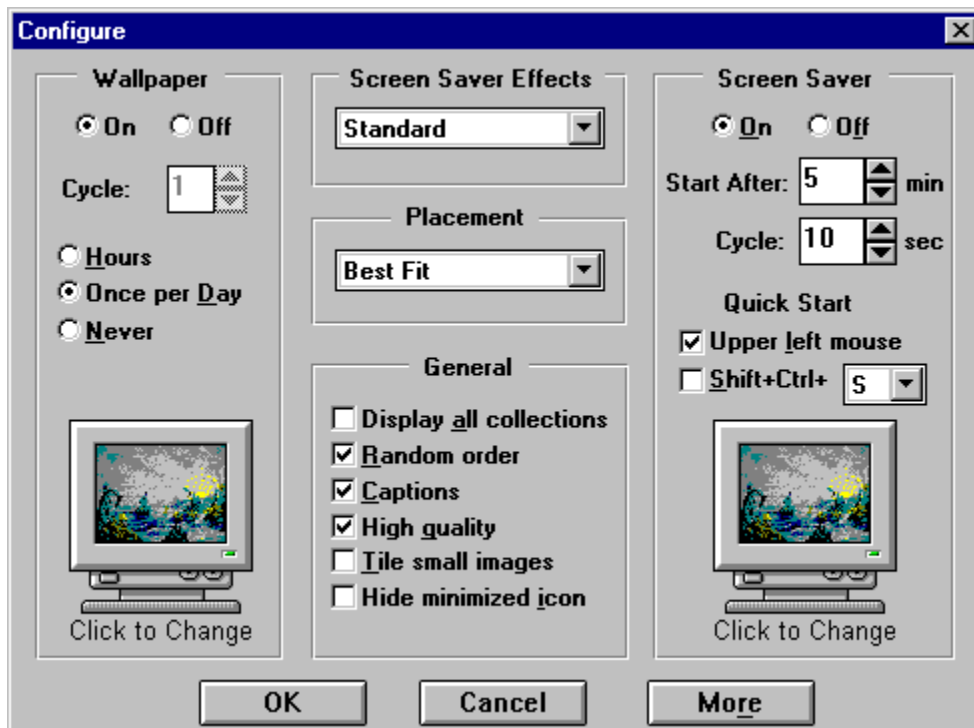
Configure

Wallpaper

On Off

Cycle: 1

Hours

Once per Day

Never

Click to Change

Screen Saver Effects

Standard

Placement

Best Fit

General

Display all collections

Random order

Captions

High quality

Tile small images

Hide minimized icon

Screen Saver

On Off

Start After: 5 min

Cycle: 10 sec

Quick Start

Upper left mouse

Shift+Ctrl+ S

Click to Change

OK

Cancel

More